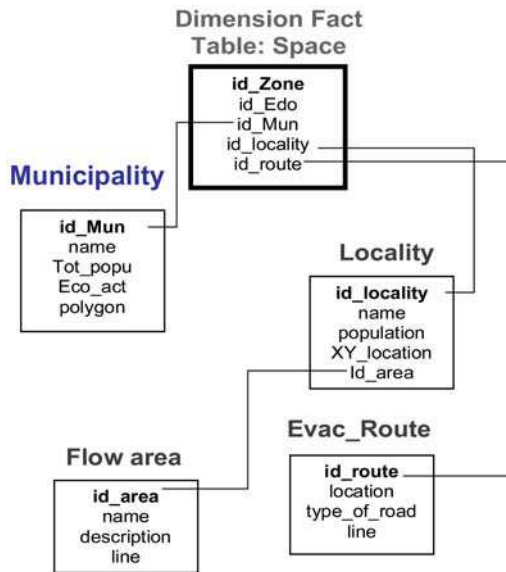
Dimension Fact Table: Space

id_Zone
id_Edo
id_Mun
id_locality
id_route

Municipality

id_Mun
name
Tot_popu
Eco_act
polygon

Locality

id_locality
name
population
XY_location
Id_area

Flow area

id_area
name
description
line

Evac_Route

id_route
location
type_of_road
line